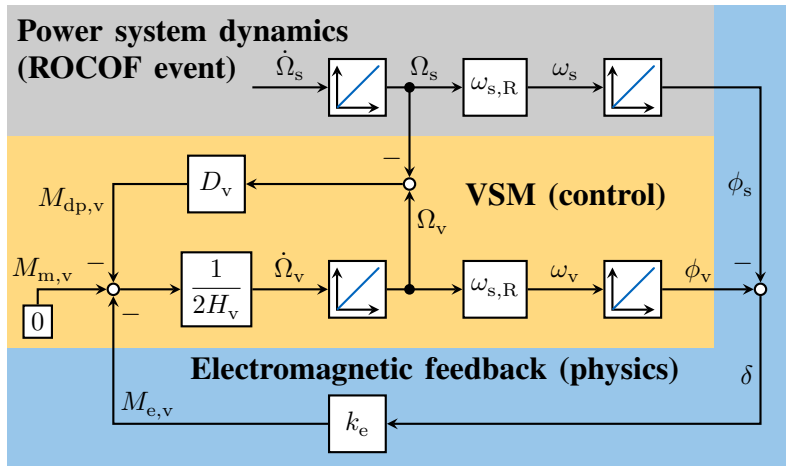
Power system dynamics
(ROCOF event)

$\dot{\Omega}_{\mathrm{s}}$

$\Omega_{\mathrm{s}}$

$\omega_{\mathrm{s,R}}$

$\omega_{\mathrm{s}}$

$-$

$D_{\mathrm{v}}$

$M_{\mathrm{dp,v}}$

VSM (control)

$\phi_{\mathrm{s}}$

$\Omega_{\mathrm{v}}$

$M_{\mathrm{m,v}}$ $-$

$\frac{1}{2H_{\mathrm{v}}}$

$\dot{\Omega}_{\mathrm{v}}$

$\omega_{\mathrm{s,R}}$

$\omega_{\mathrm{v}}$

$\phi_{\mathrm{v}}$ $-$

0

$-$

Electromagnetic feedback (physics)

$\delta$

$M_{\mathrm{e,v}}$

$k_{\mathrm{e}}$